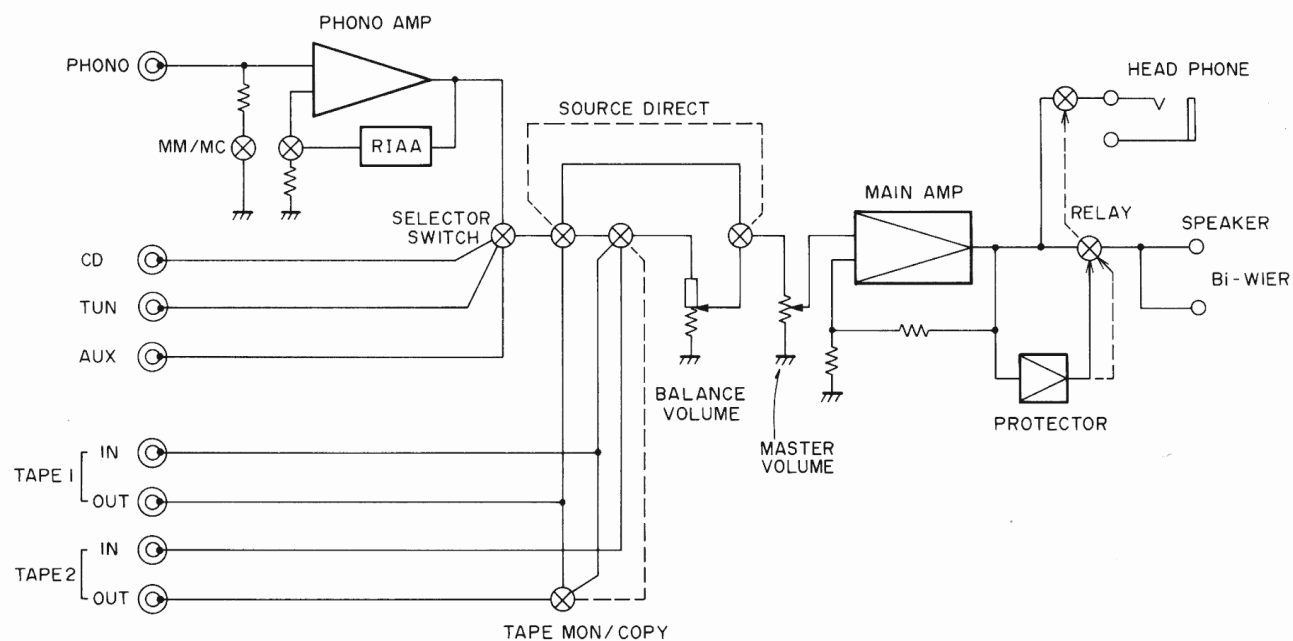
PHONO AMP

PHONO

MM/MC

RIAA

SOURCE DIRECT

HEAD PHONE

MAIN AMP

RELAY

SPEAKER

Bi-WIER

SELECTOR SWITCH

CD

TUN

AUX

BALANCE VOLUME

MASTER VOLUME

PROTECTOR

TAPE 1 IN

OUT

TAPE 2 IN

OUT

TAPE MON/COPY